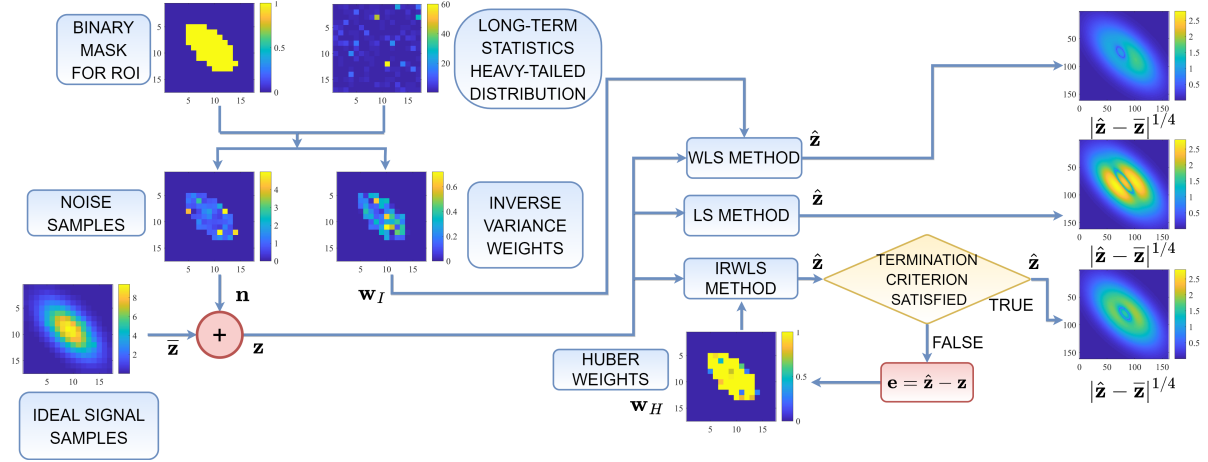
BINARY MASK FOR ROI

1
0.5
0

5
10
15

5 10 15

60
40
20
0

5
10
15

5 10 15

LONG-TERM STATISTICS HEAVY-TAILED DISTRIBUTION

NOISE SAMPLES

4
3
2
1

5
10
15

5 10 15

0.6
0.4
0.2
0

5
10
15

5 10 15

INVERSE VARIANCE WEIGHTS

8
6
4
2

5
10
15

5 10 15

$\mathbf{n}$

$\mathbf{w}_I$

$\overline{\mathbf{z}}$

+

$\mathbf{z}$

IDEAL SIGNAL SAMPLES

WLS METHOD

$\hat{\mathbf{z}}$

LS METHOD

$\hat{\mathbf{z}}$

IRWLS METHOD

$\hat{\mathbf{z}}$

TERMINATION CRITERION SATISFIED

$\hat{\mathbf{z}}$

TRUE

FALSE

$\mathbf{e} = \hat{\mathbf{z}} - \mathbf{z}$

HUBER WEIGHTS

$\mathbf{w}_H$

1
0.5
0

5
10
15

5 10 15

50
100
150

0 50 100 150

2.5
2
1.5
1
0.5

$\left|\hat{\mathbf{z}} - \overline{\mathbf{z}}\right|^{1/4}$

50
100
150

0 50 100 150

2.5
2
1.5
1
0.5

$\left|\hat{\mathbf{z}} - \overline{\mathbf{z}}\right|^{1/4}$

50
100
150

0 50 100 150

2.5
2
1.5
1
0.5

$\left|\hat{\mathbf{z}} - \overline{\mathbf{z}}\right|^{1/4}$